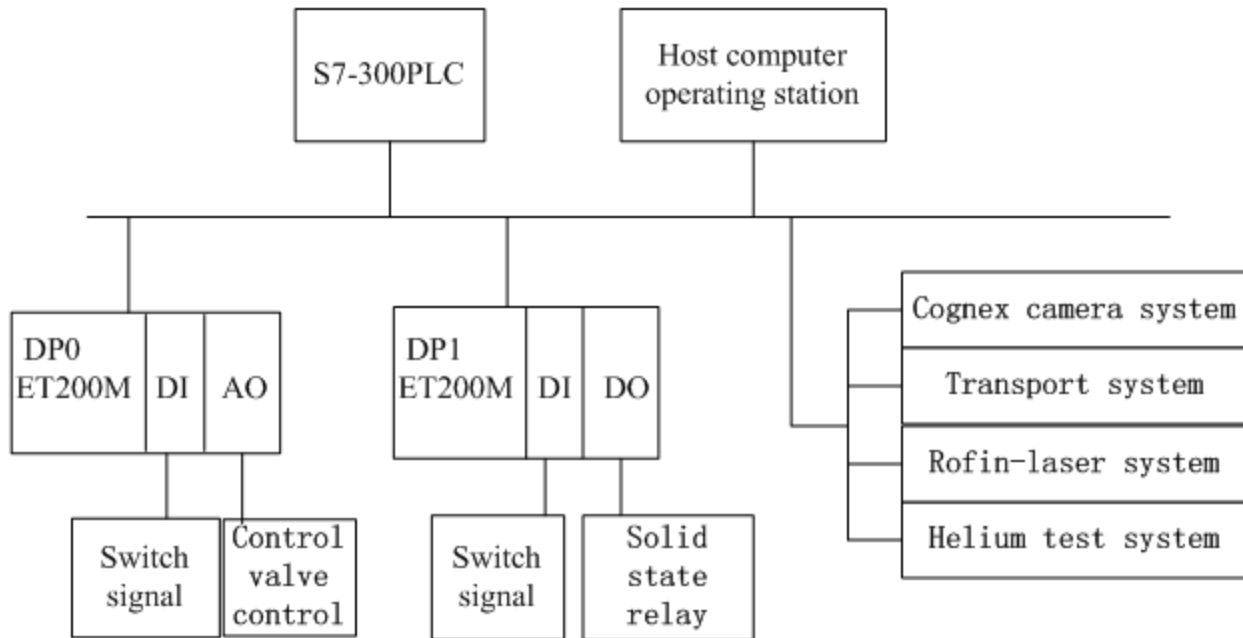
S7-300PLC

Host computer operating station

DP0 ET200M

DI

AO

DP1 ET200M

DI

DO

Cognex camera system

Transport system

Rofin-laser system

Helium test system

Switch signal

Control valve control

Switch signal

Solid state relay